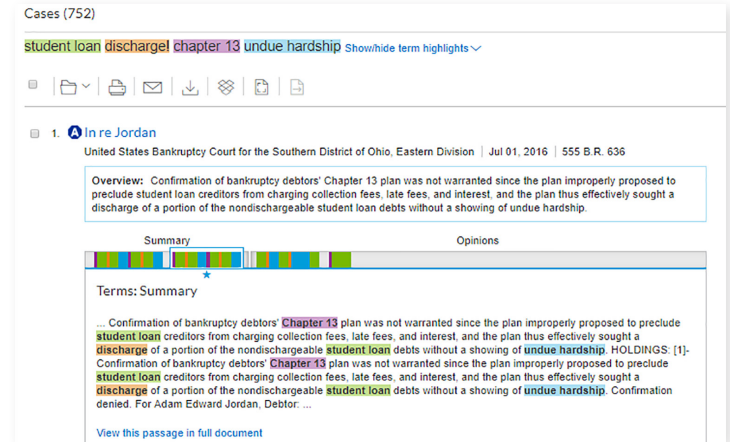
Cases (752)

student loan discharge! chapter 13 undue hardship Show/hide term highlights

1. A In re Jordan

United States Bankruptcy Court for the Southern District of Ohio, Eastern Division | Jul 01, 2016 | 555 B.R. 636

Overview: Confirmation of bankruptcy debtors' Chapter 13 plan was not warranted since the plan improperly proposed to preclude student loan creditors from charging collection fees, late fees, and interest, and the plan thus effectively sought a discharge of a portion of the nondischargeable student loan debts without a showing of undue hardship.

Summary

Opinions

Terms: Summary

... Confirmation of bankruptcy debtors' Chapter 13 plan was not warranted since the plan improperly proposed to preclude student loan creditors from charging collection fees, late fees, and interest, and the plan thus effectively sought a discharge of a portion of the nondischargeable student loan debts without a showing of undue hardship. HOLDINGS: [1]-Confirmation of bankruptcy debtors' Chapter 13 plan was not warranted since the plan improperly proposed to preclude student loan creditors from charging collection fees, late fees, and interest, and the plan thus effectively sought a discharge of a portion of the nondischargeable student loan debts without a showing of undue hardship. Confirmation denied. For Adam Edward Jordan, Debtor: ...

View this passage in full document